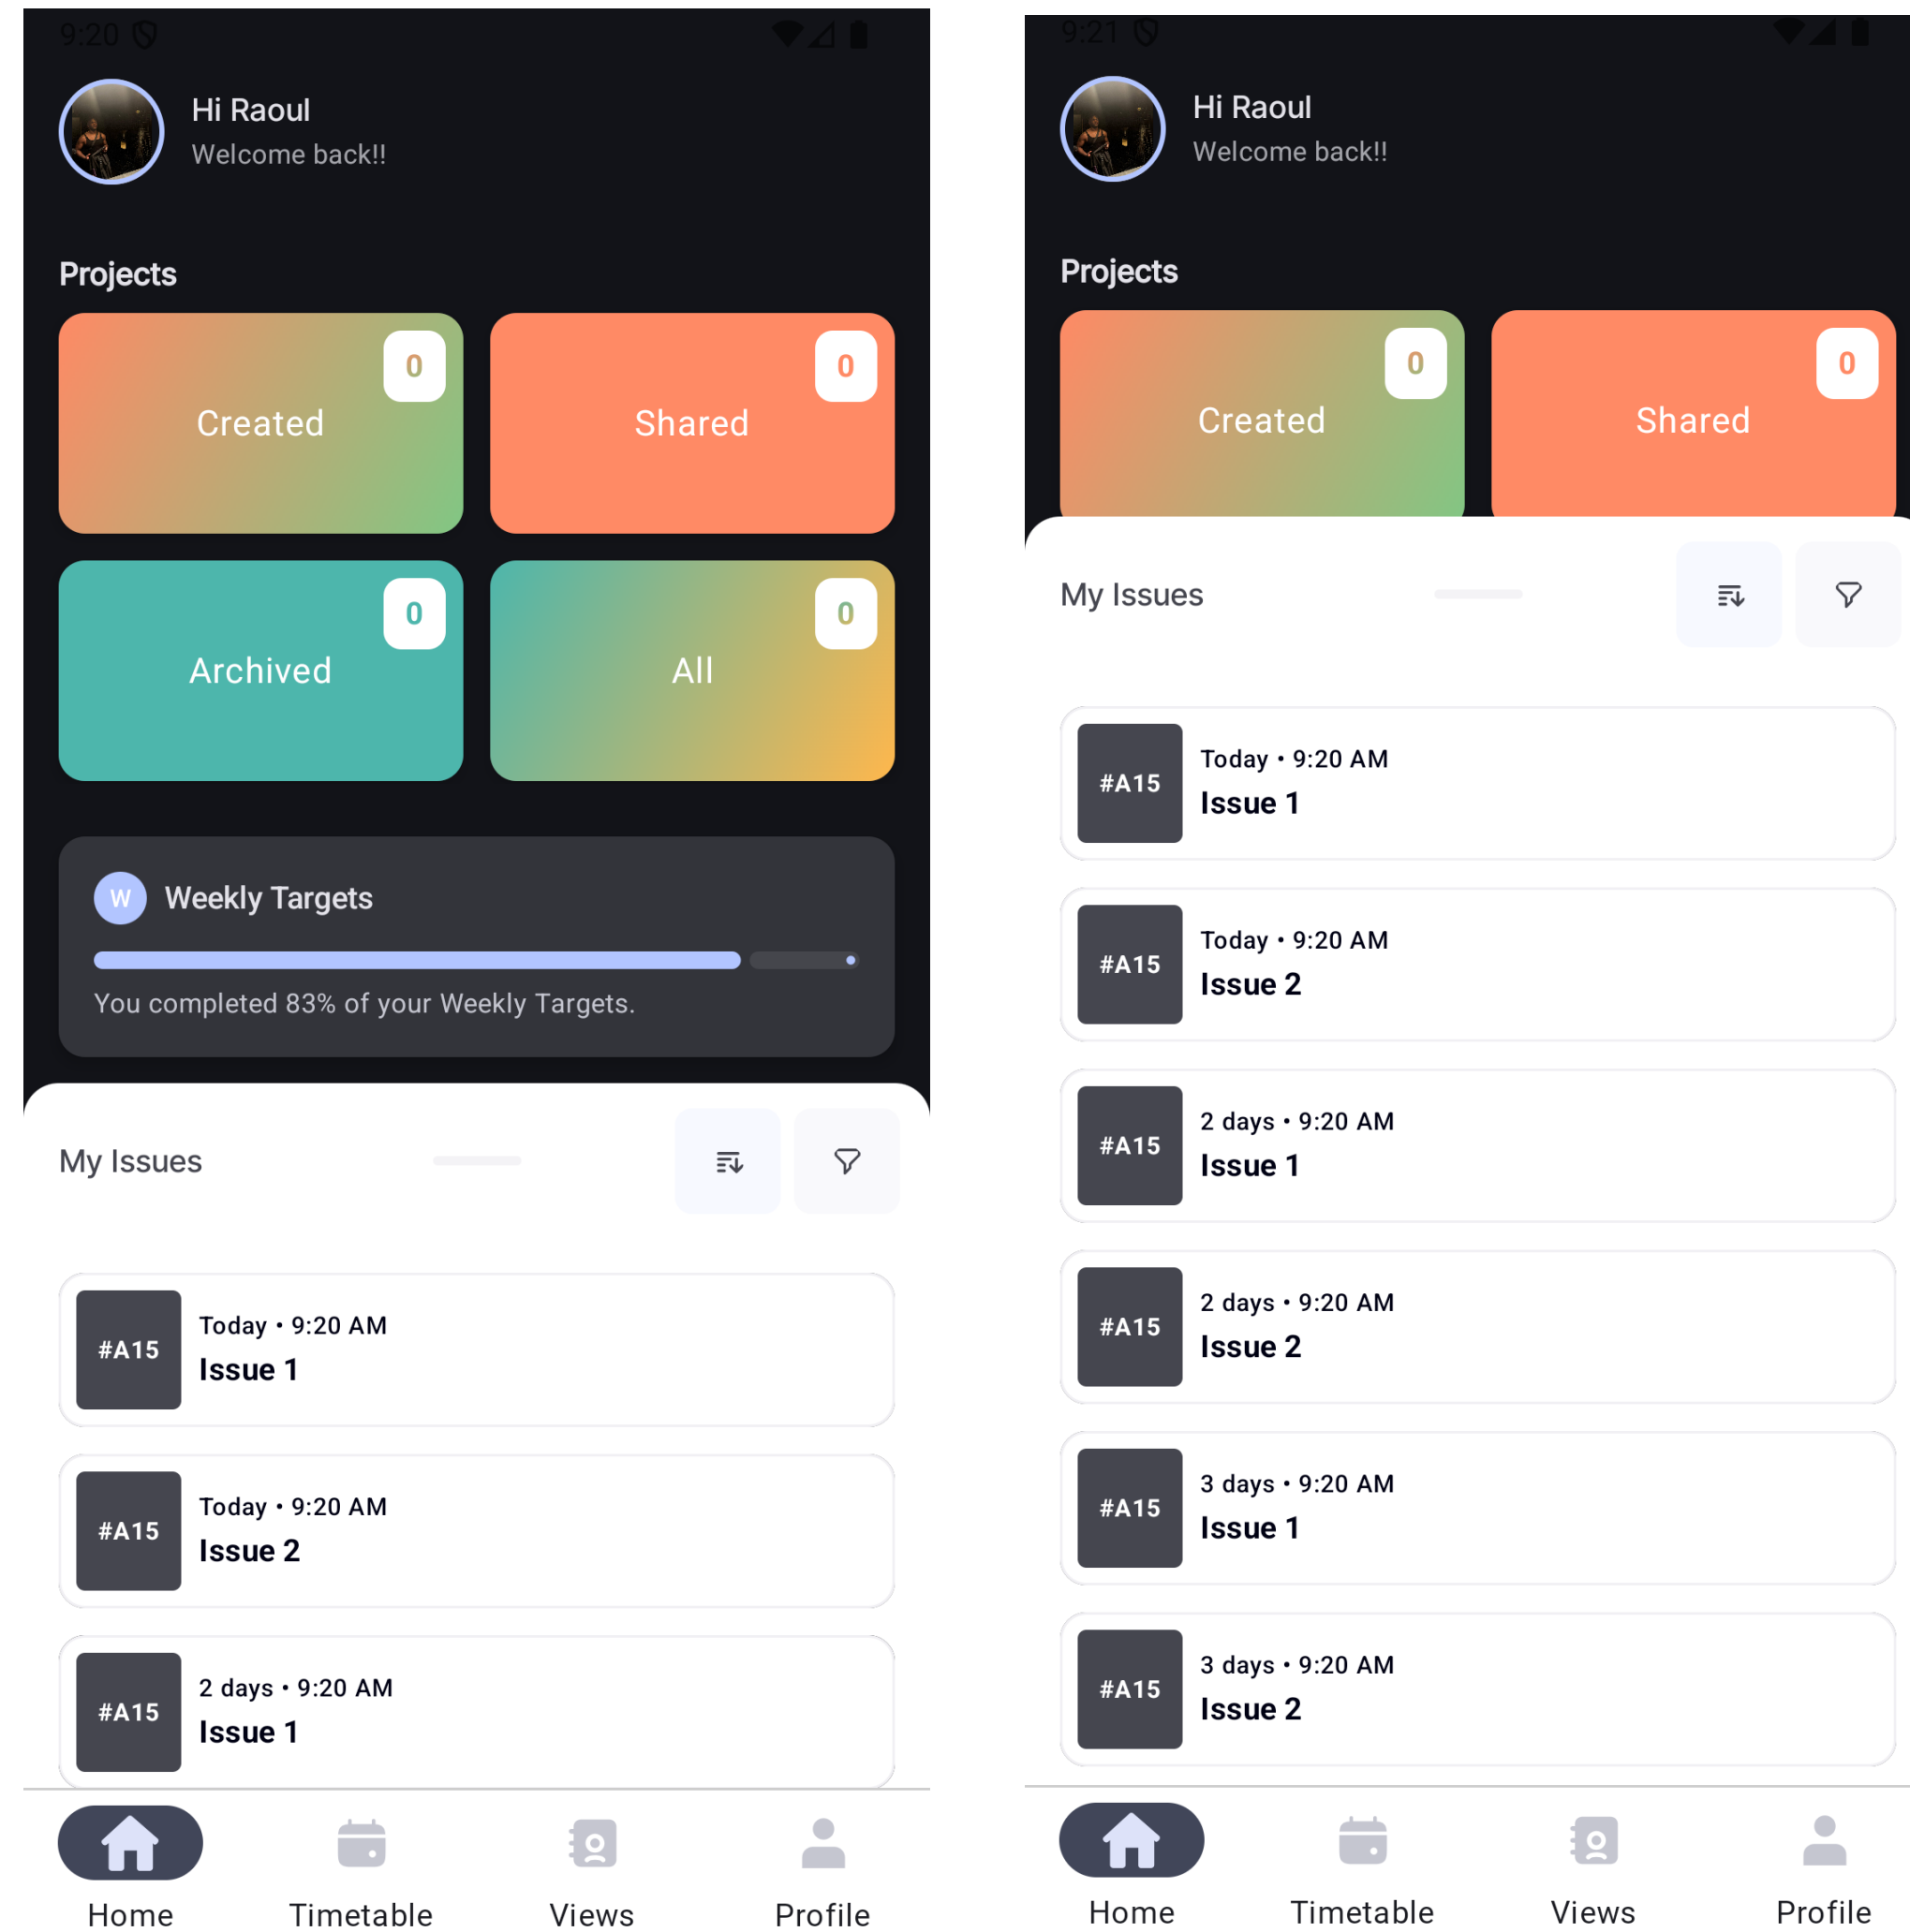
9:20

Hi Raoul
Welcome back!!

Projects

Created 0

Shared 0

Archived 0

All 0

W Weekly Targets

You completed 83% of your Weekly Targets.

My Issues

#A15 Today • 9:20 AM
Issue 1

#A15 Today • 9:20 AM
Issue 2

#A15 2 days • 9:20 AM
Issue 1

Home Timetable Views Profile

9:21

Hi Raoul
Welcome back!!

Projects

Created 0

Shared 0

My Issues

#A15 Today • 9:20 AM
Issue 1

#A15 Today • 9:20 AM
Issue 2

#A15 2 days • 9:20 AM
Issue 1

#A15 2 days • 9:20 AM
Issue 2

#A15 3 days • 9:20 AM
Issue 1

#A15 3 days • 9:20 AM
Issue 2

Home Timetable Views Profile